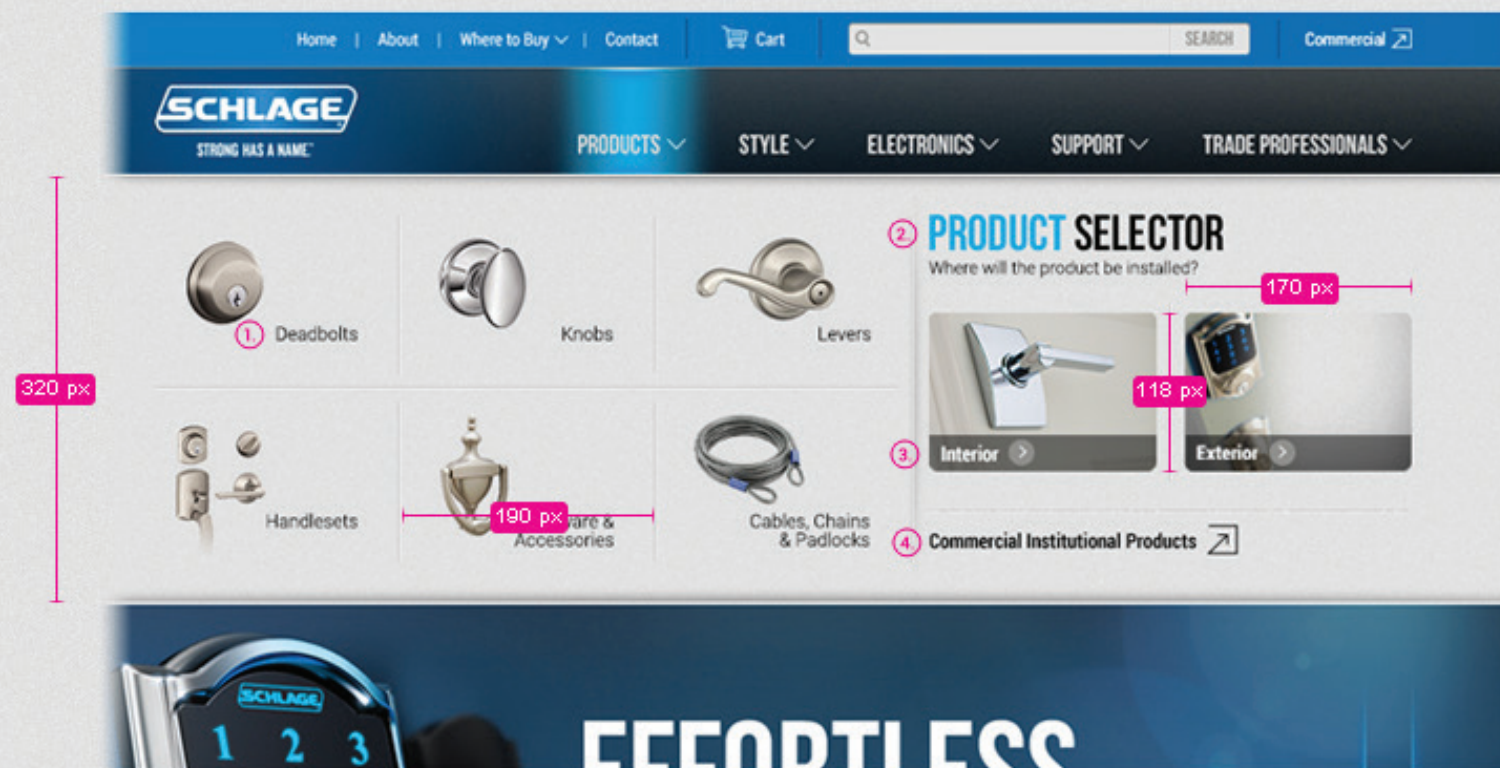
Home | About | Where to Buy | Contact Cart SEARCH Commercial

SCHLAGE
STRONG HAS A NAME.

PRODUCTS STYLE ELECTRONICS SUPPORT TRADE PROFESSIONALS

320 px

1. Deadbolts

Knobs

Levers

Handlesets

190 px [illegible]ware & Accessories

Cables, Chains & Padlocks

2. PRODUCT SELECTOR
Where will the product be installed?

170 px

118 px

3. Interior

Exterior

4. Commercial Institutional Products

SCHLAGE
1 2 3

EFFORTLESS